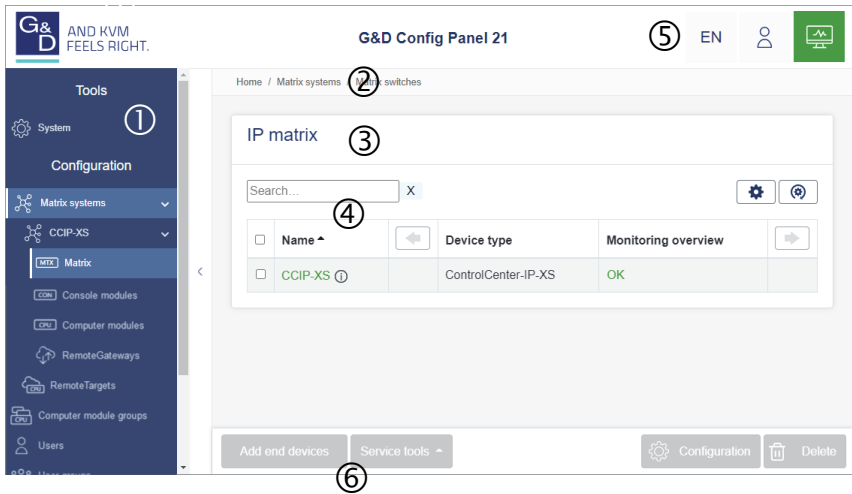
G&D AND KVM FEELS RIGHT.

G&D Config Panel 21

⑤ EN

Tools

① 

System

Configuration

Matrix systems

CCIP-XS

MTX Matrix

CON Console modules

CPU Computer modules

RemoteGateways

RemoteTargets

Computer module groups

Users

Home / Matrix systems / Matrix switches ②

IP matrix ③

Search... X

④

| | Name | | Device type | Monitoring overview | |
|---|---|---|---|---|---|
| | CCIP-XS ⓘ | | ControlCenter-IP-XS | OK | |

Add end devices Service tools Configuration Delete

⑥